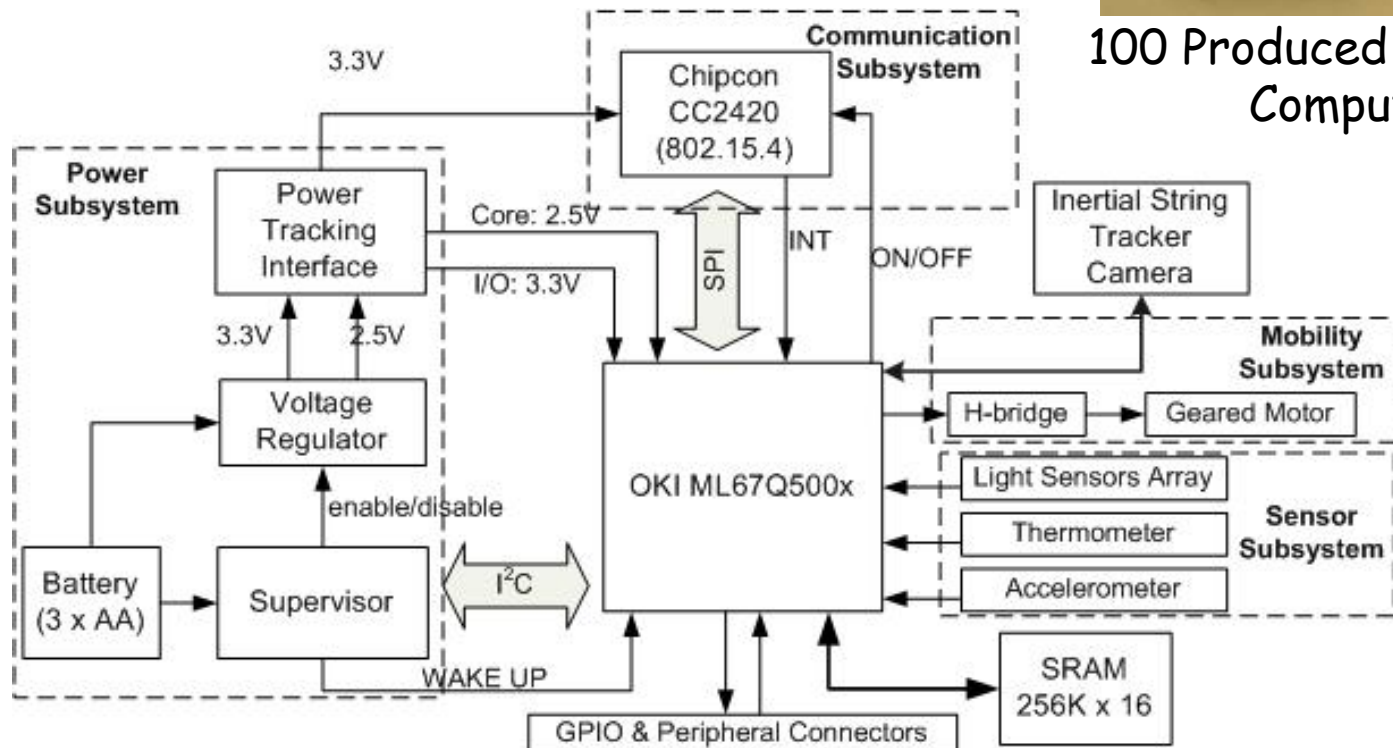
100 Produced
Comput

3.3V

Communication Subsystem

Chipcon CC2420 (802.15.4)

Power Subsystem

Power Tracking Interface

Core: 2.5V

I/O: 3.3V

SPI

INT

ON/OFF

Inertial String Tracker Camera

3.3V

2.5V

Mobility Subsystem

Voltage Regulator

H-bridge

Geared Motor

OKI ML67Q500x

Light Sensors Array

enable/disable

Thermometer

Sensor Subsystem

Battery (3 x AA)

Supervisor

$I^2C$

Accelerometer

WAKE UP

SRAM 256K x 16

GPIO & Peripheral Connectors